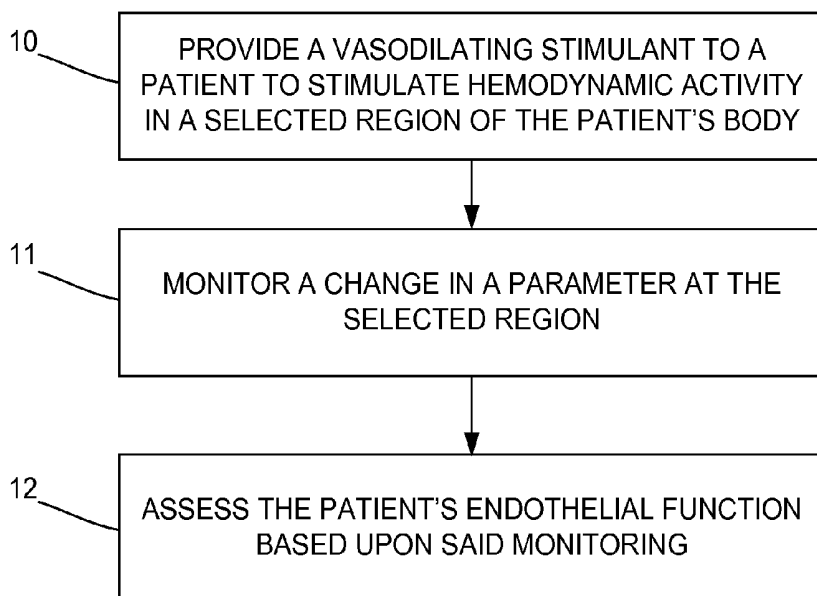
10

PROVIDE A VASODILATING STIMULANT TO A PATIENT TO STIMULATE HEMODYNAMIC ACTIVITY IN A SELECTED REGION OF THE PATIENT'S BODY

11

MONITOR A CHANGE IN A PARAMETER AT THE SELECTED REGION

12

ASSESS THE PATIENT'S ENDOTHELIAL FUNCTION BASED UPON SAID MONITORING